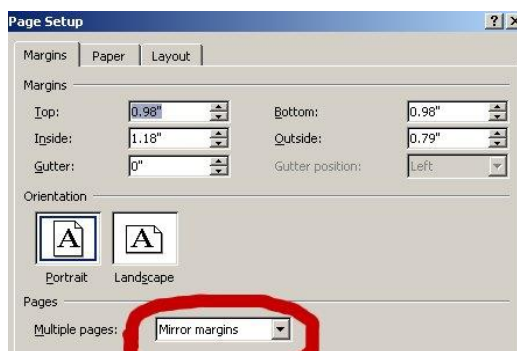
Page Setup
? X
Margins | Paper | Layout
Margins
Top: 0.98"
Bottom: 0.98"
Inside: 1.18"
Outside: 0.79"
Gutter: 0"
Gutter position: Left
Orientation
A
Portrait
A
Landscape
Pages
Multiple pages: Mirror margins